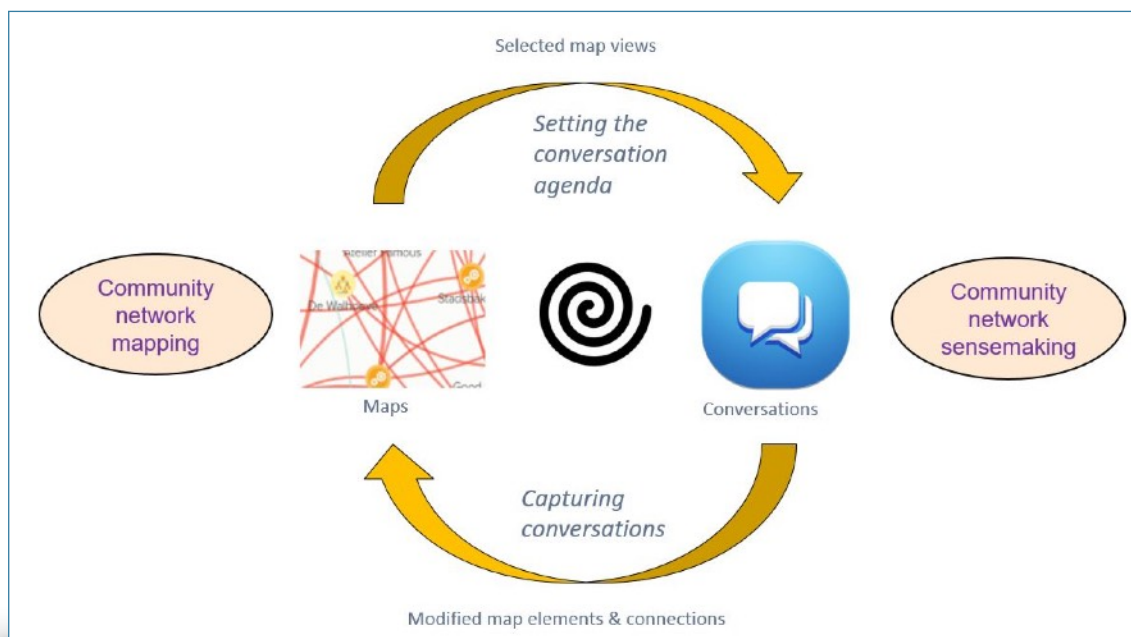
Selected map views

Setting the conversation agenda

Community network mapping

Atelier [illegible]

De Walhalla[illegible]

Stadsb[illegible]

Good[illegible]

Maps

Conversations

Community network sensemaking

Capturing conversations

Modified map elements & connections